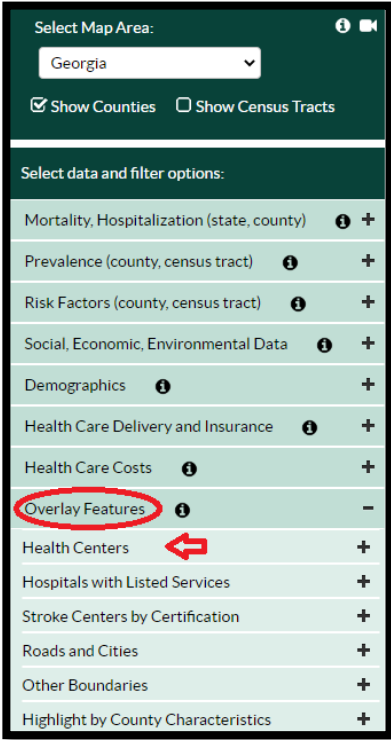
Select Map Area:

Georgia

Show Counties Show Census Tracts

Select data and filter options:

Mortality, Hospitalization (state, county) +

Prevalence (county, census tract) +

Risk Factors (county, census tract) +

Social, Economic, Environmental Data +

Demographics +

Health Care Delivery and Insurance +

Health Care Costs +

Overlay Features −

Health Centers +

Hospitals with Listed Services +

Stroke Centers by Certification +

Roads and Cities +

Other Boundaries +

Highlight by County Characteristics +